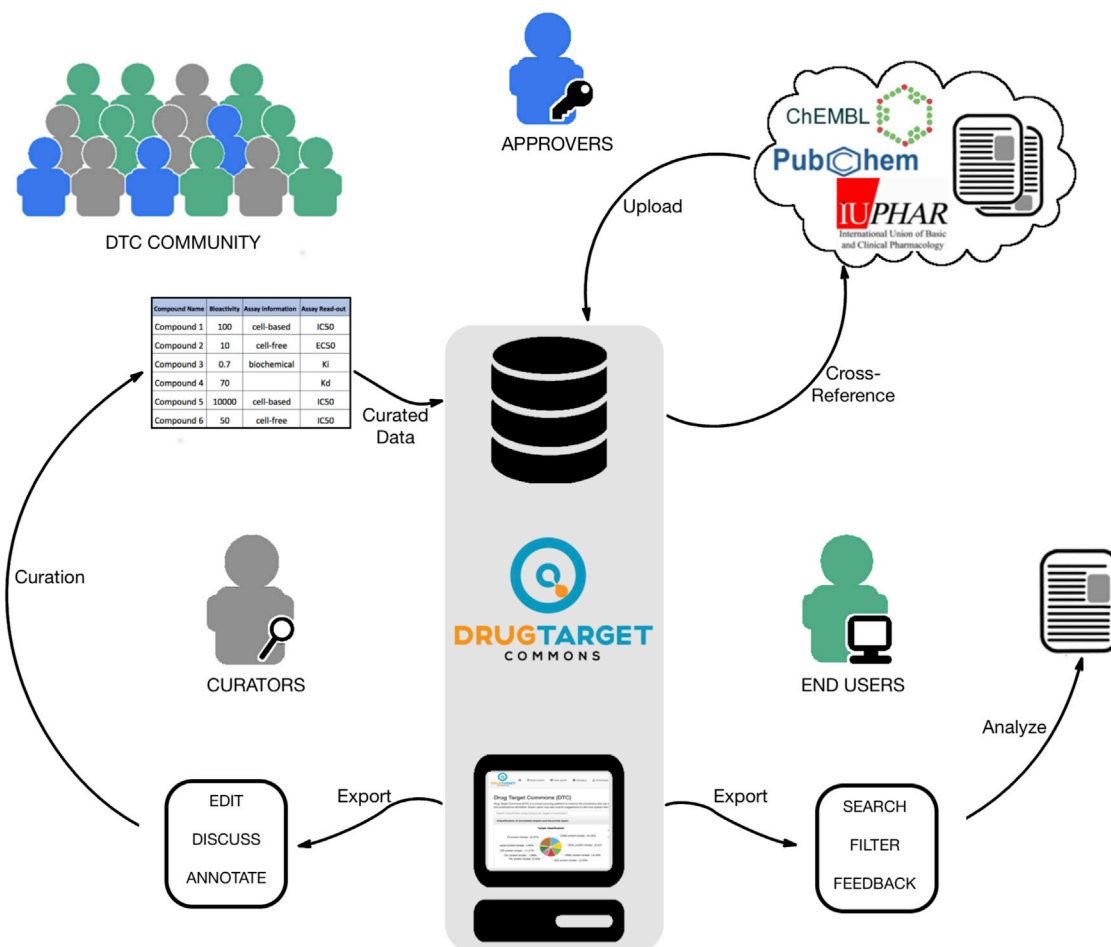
DTC COMMUNITY

APPROVERS

ChEMBL

PubChem

IUPHAR
International Union of Basic and Clinical Pharmacology

Upload

Cross-Reference

| Compound Name | Bioactivity | Assay Information | Assay Read-out |
|---|---|---|---|
| Compound 1 | 100 | cell-based | IC50 |
| Compound 2 | 10 | cell-free | EC50 |
| Compound 3 | 0.7 | biochemical | Ki |
| Compound 4 | 70 | | Kd |
| Compound 5 | 10000 | cell-based | IC50 |
| Compound 6 | 50 | cell-free | IC50 |

Curated Data

Curation

DRUGTARGET COMMONS

CURATORS

END USERS

Analyze

Drug Target Commons (DTC)

Export

EDIT
DISCUSS
ANNOTATE

Export

SEARCH
FILTER
FEEDBACK